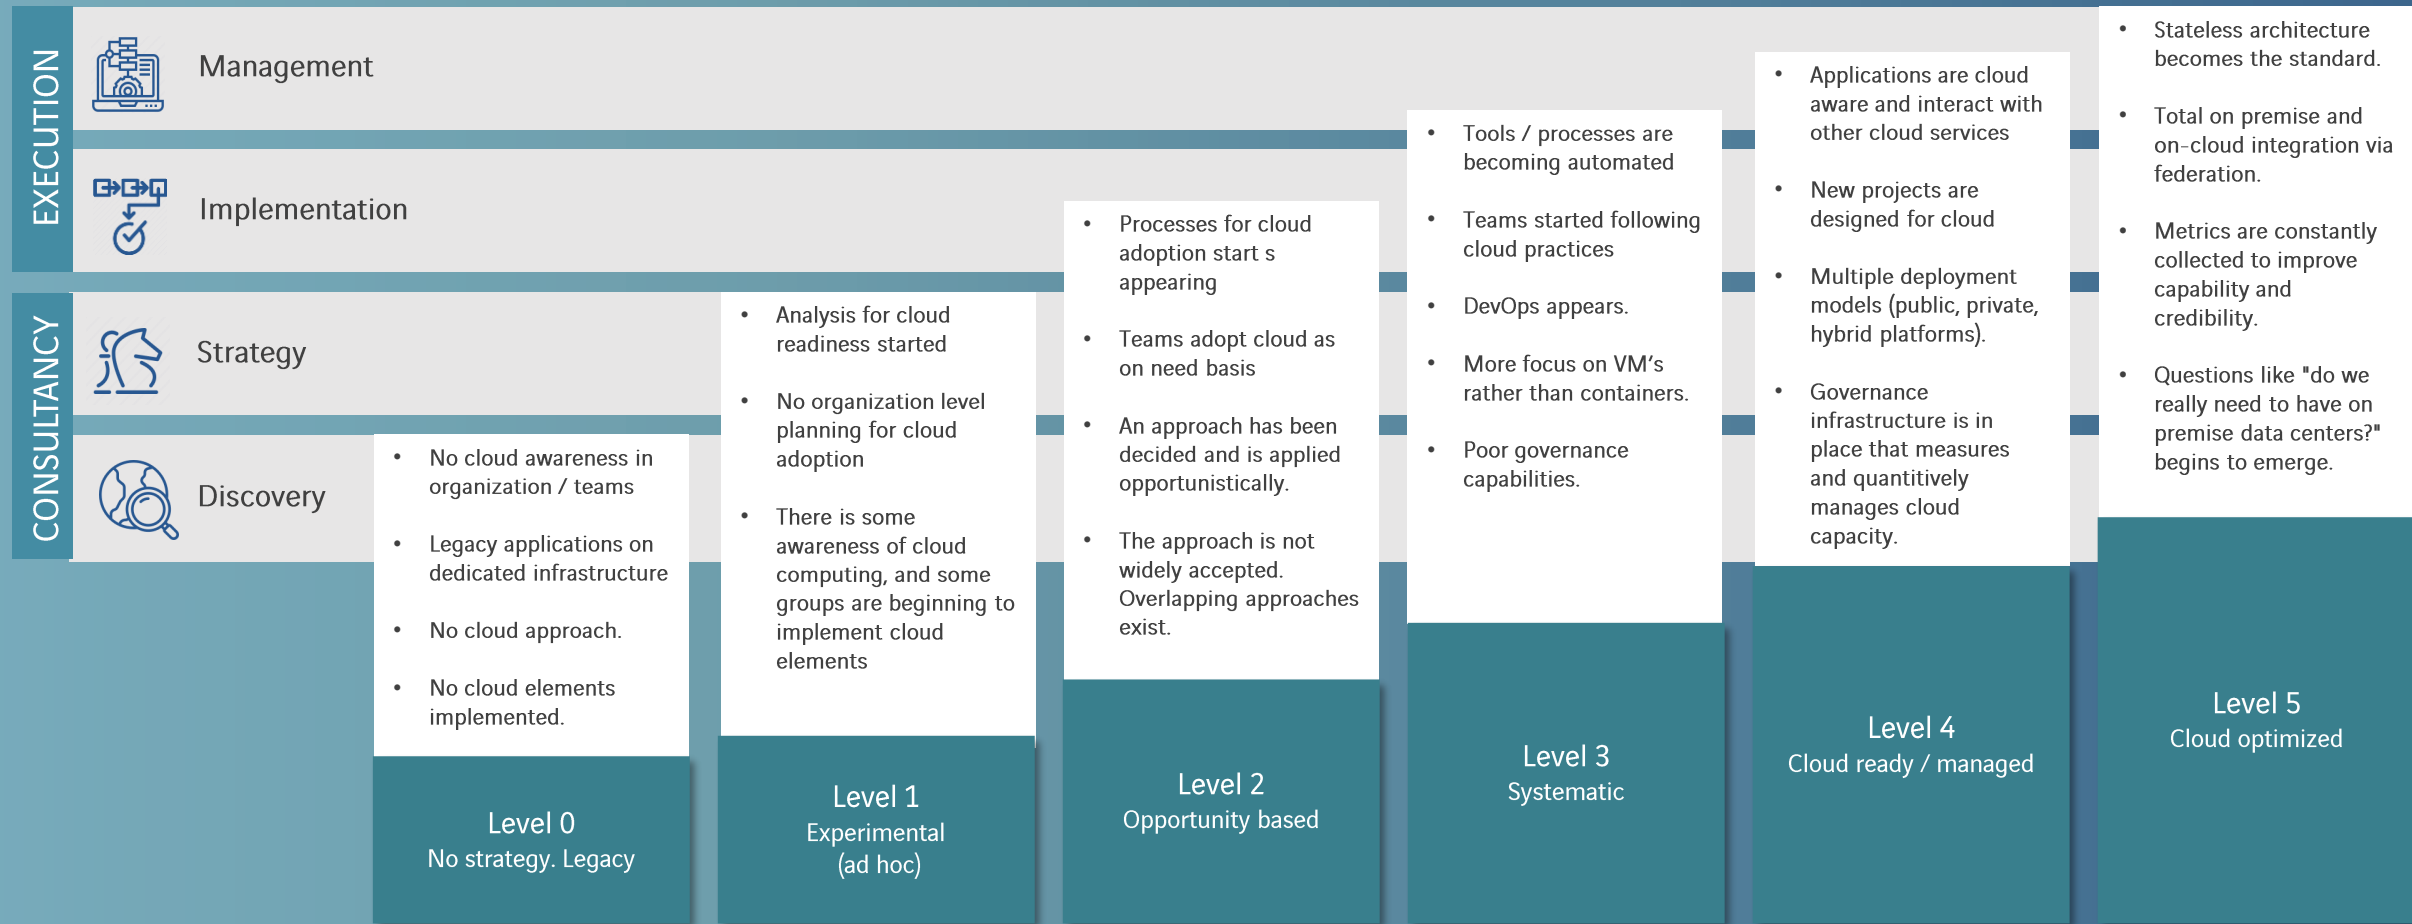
EXECUTION

Management

Implementation

CONSULTANCY

Strategy

Discovery

- No cloud awareness in organization / teams
- Legacy applications on dedicated infrastructure
- No cloud approach.
- No cloud elements implemented.

Level 0
No strategy. Legacy

- Analysis for cloud readiness started
- No organization level planning for cloud adoption
- There is some awareness of cloud computing, and some groups are beginning to implement cloud elements

Level 1
Experimental
(ad hoc)

- Processes for cloud adoption start s appearing
- Teams adopt cloud as on need basis
- An approach has been decided and is applied opportunistically.
- The approach is not widely accepted. Overlapping approaches exist.

Level 2
Opportunity based

- Tools / processes are becoming automated
- Teams started following cloud practices
- DevOps appears.
- More focus on VM's rather than containers.
- Poor governance capabilities.

Level 3
Systematic

- Applications are cloud aware and interact with other cloud services
- New projects are designed for cloud
- Multiple deployment models (public, private, hybrid platforms).
- Governance infrastructure is in place that measures and quantitively manages cloud capacity.

Level 4
Cloud ready / managed

- Stateless architecture becomes the standard.
- Total on premise and on-cloud integration via federation.
- Metrics are constantly collected to improve capability and credibility.
- Questions like "do we really need to have on premise data centers?" begins to emerge.

Level 5
Cloud optimized